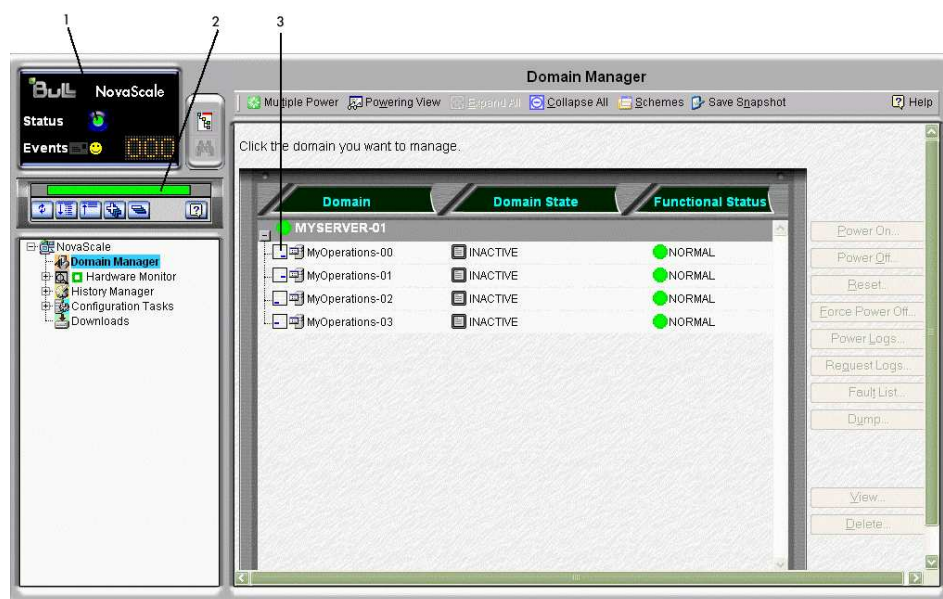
1
2
3

BULL NovaScale
Status
Events 000

NovaScale
Domain Manager
Hardware Monitor
History Manager
Configuration Tasks
Downloads

Domain Manager

Multiple Power | Powering View | Expand All | Collapse All | Schemes | Save Snapshot | Help

Click the domain you want to manage.

| Domain | Domain State | Functional Status |
|---|---|---|
| MYSERVER-01 | | |
| MyOperations-00 | INACTIVE | NORMAL |
| MyOperations-01 | INACTIVE | NORMAL |
| MyOperations-02 | INACTIVE | NORMAL |
| MyOperations-03 | INACTIVE | NORMAL |

Power On...
Power Off...
Reset...
Force Power Off...
Power Logs...
Request Logs...
Fault List...
Dump...
View...
Delete...